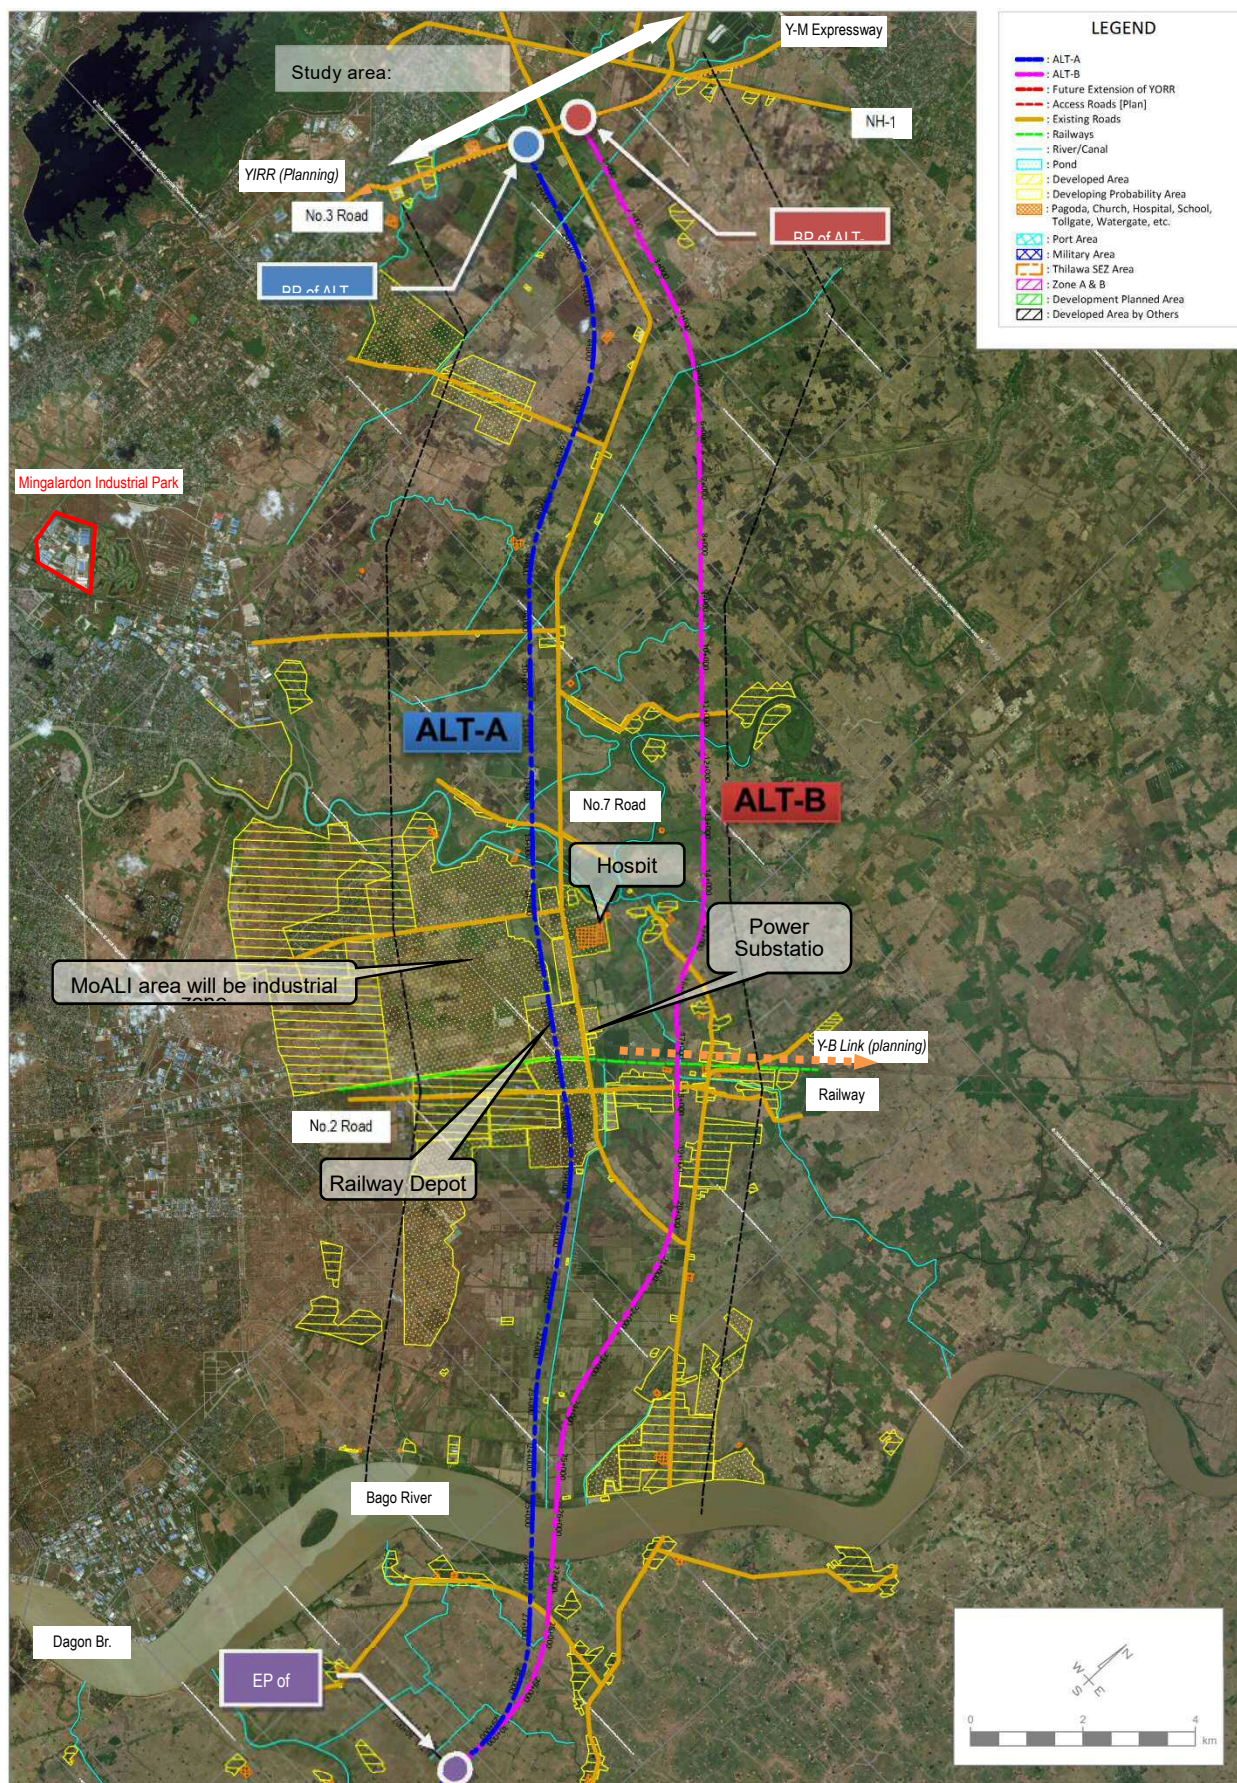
Study area:

Y-M Expressway

NH-1

YIRR (Planning)

No.3 Road

BP of ALT

BP of ALT

LEGEND
: ALT-A
: ALT-B
: Future Extension of YORR
: Access Roads [Plan]
: Existing Roads
: Railways
: River/Canal
: Pond
: Developed Area
: Developing Probability Area
: Pagoda, Church, Hospital, School, Tollgate, Watergate, etc.
: Port Area
: Military Area
: Thilawa SEZ Area
: Zone A & B
: Development Planned Area
: Developed Area by Others

Mingalardon Industrial Park

ALT-A

No.7 Road

ALT-B

Hospit

Power Substatio

MoALI area will be industrial zone

Y-B Link (planning)

Railway

No.2 Road

Railway Depot

Bago River

Dagon Br.

EP of

N
E
S
W

0 2 4 km